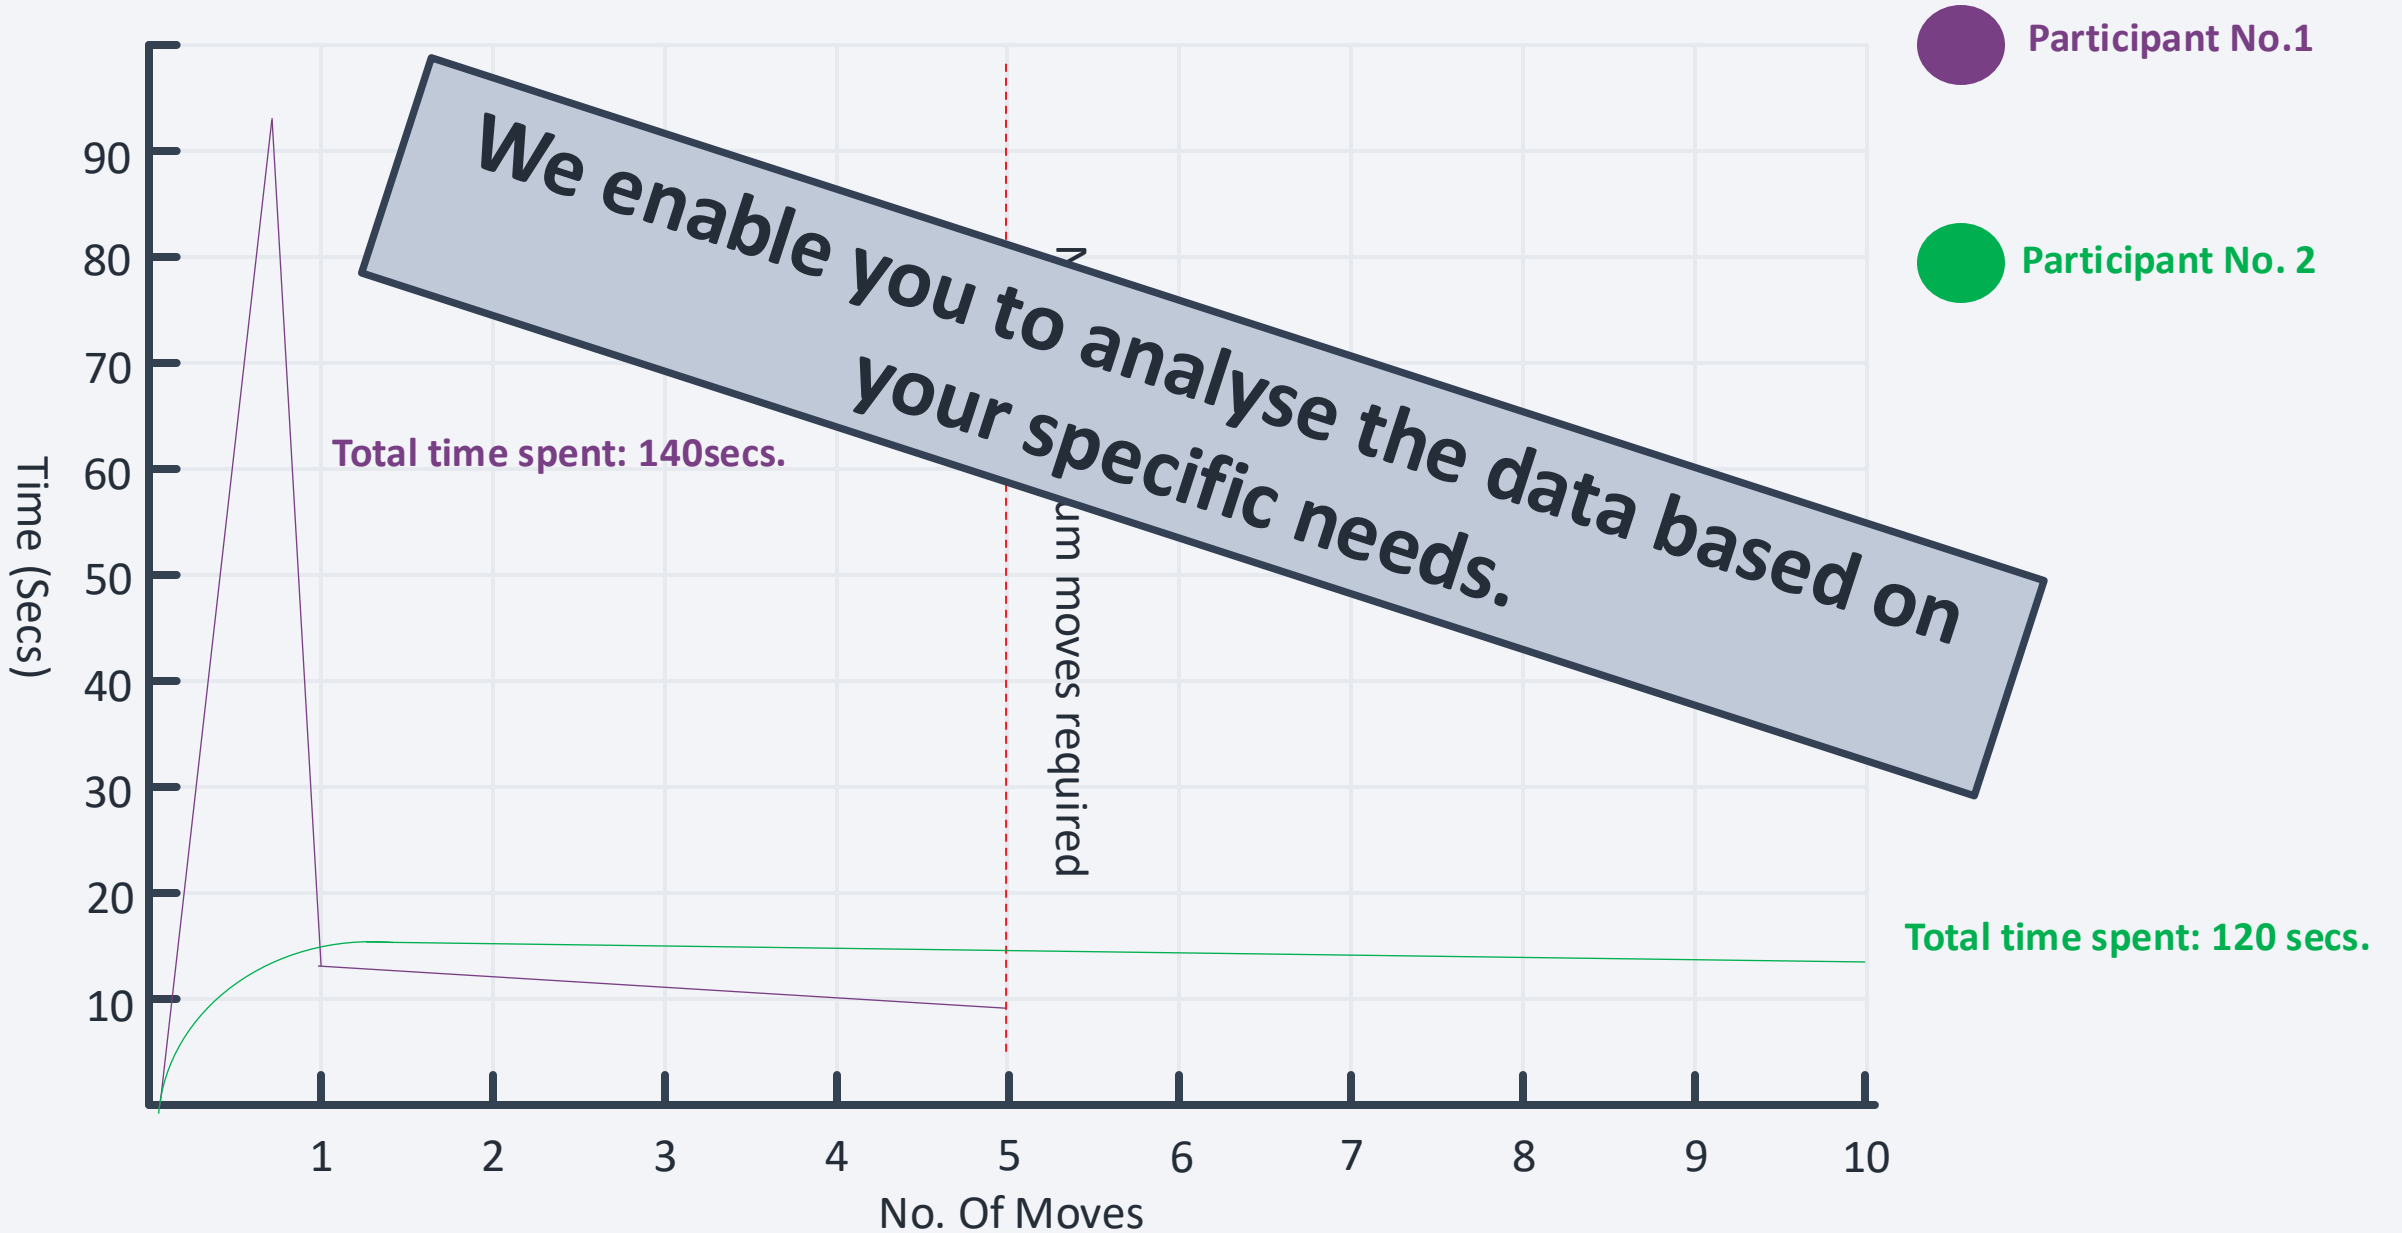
Participant No.1

Participant No. 2

90
80
70
60
50
40
30
20
10

Time (Secs)

Total time spent: 140secs.

We enable you to analyse the data based on your specific needs.

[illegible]um moves required

Total time spent: 120 secs.

1 2 3 4 5 6 7 8 9 10

No. Of Moves